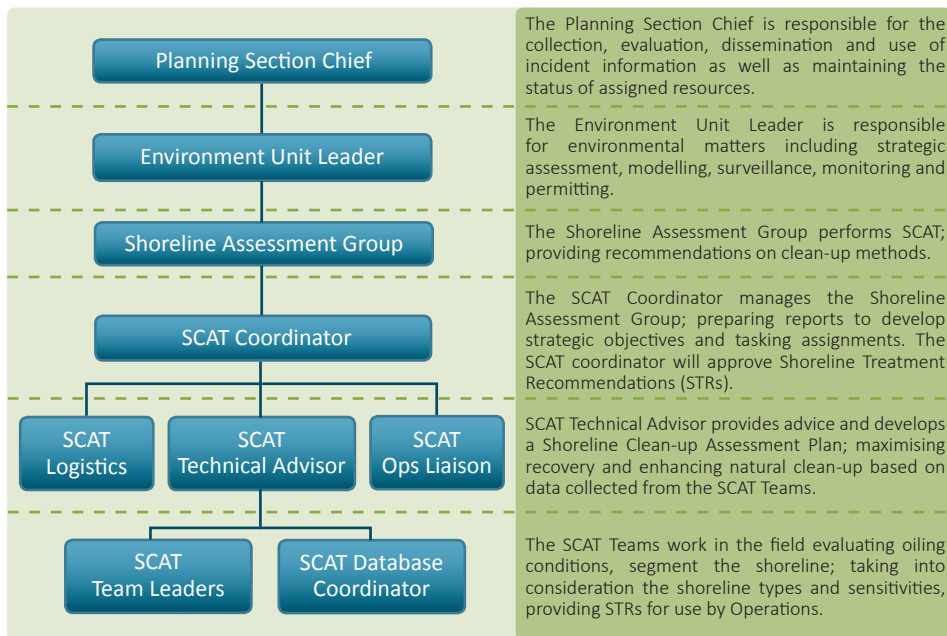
Planning Section Chief

The Planning Section Chief is responsible for the collection, evaluation, dissemination and use of incident information as well as maintaining the status of assigned resources.

Environment Unit Leader

The Environment Unit Leader is responsible for environmental matters including strategic assessment, modelling, surveillance, monitoring and permitting.

Shoreline Assessment Group

The Shoreline Assessment Group performs SCAT; providing recommendations on clean-up methods.

SCAT Coordinator

The SCAT Coordinator manages the Shoreline Assessment Group; preparing reports to develop strategic objectives and tasking assignments. The SCAT coordinator will approve Shoreline Treatment Recommendations (STRs).

SCAT Logistics

SCAT Technical Advisor

SCAT Ops Liaison

SCAT Technical Advisor provides advice and develops a Shoreline Clean-up Assessment Plan; maximising recovery and enhancing natural clean-up based on data collected from the SCAT Teams.

SCAT Team Leaders

SCAT Database Coordinator

The SCAT Teams work in the field evaluating oiling conditions, segment the shoreline; taking into consideration the shoreline types and sensitivities, providing STRs for use by Operations.